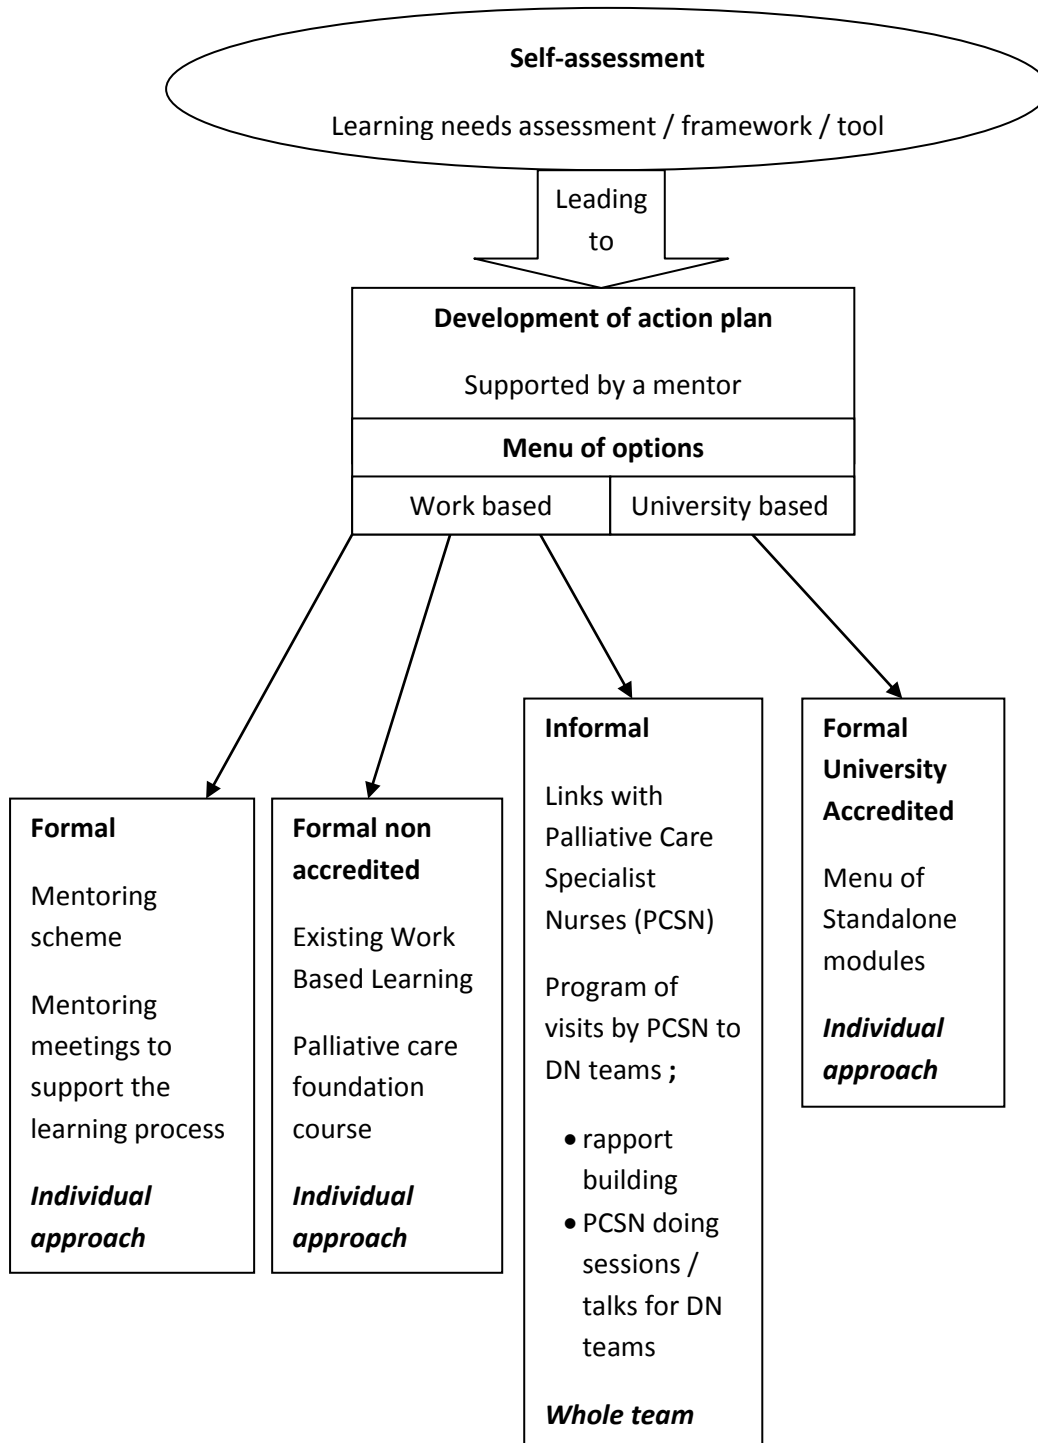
**Self-assessment**

Learning needs assessment / framework / tool

Leading to

**Development of action plan**

Supported by a mentor

**Menu of options**

Work based

University based

**Formal**

Mentoring scheme

Mentoring meetings to support the learning process

***Individual approach***

**Formal non accredited**

Existing Work Based Learning

Palliative care foundation course

***Individual approach***

**Informal**

Links with Palliative Care Specialist Nurses (PCSN)

Program of visits by PCSN to DN teams **;**

- rapport building
- PCSN doing sessions / talks for DN teams

***Whole team***

**Formal University Accredited**

Menu of Standalone modules

***Individual approach***